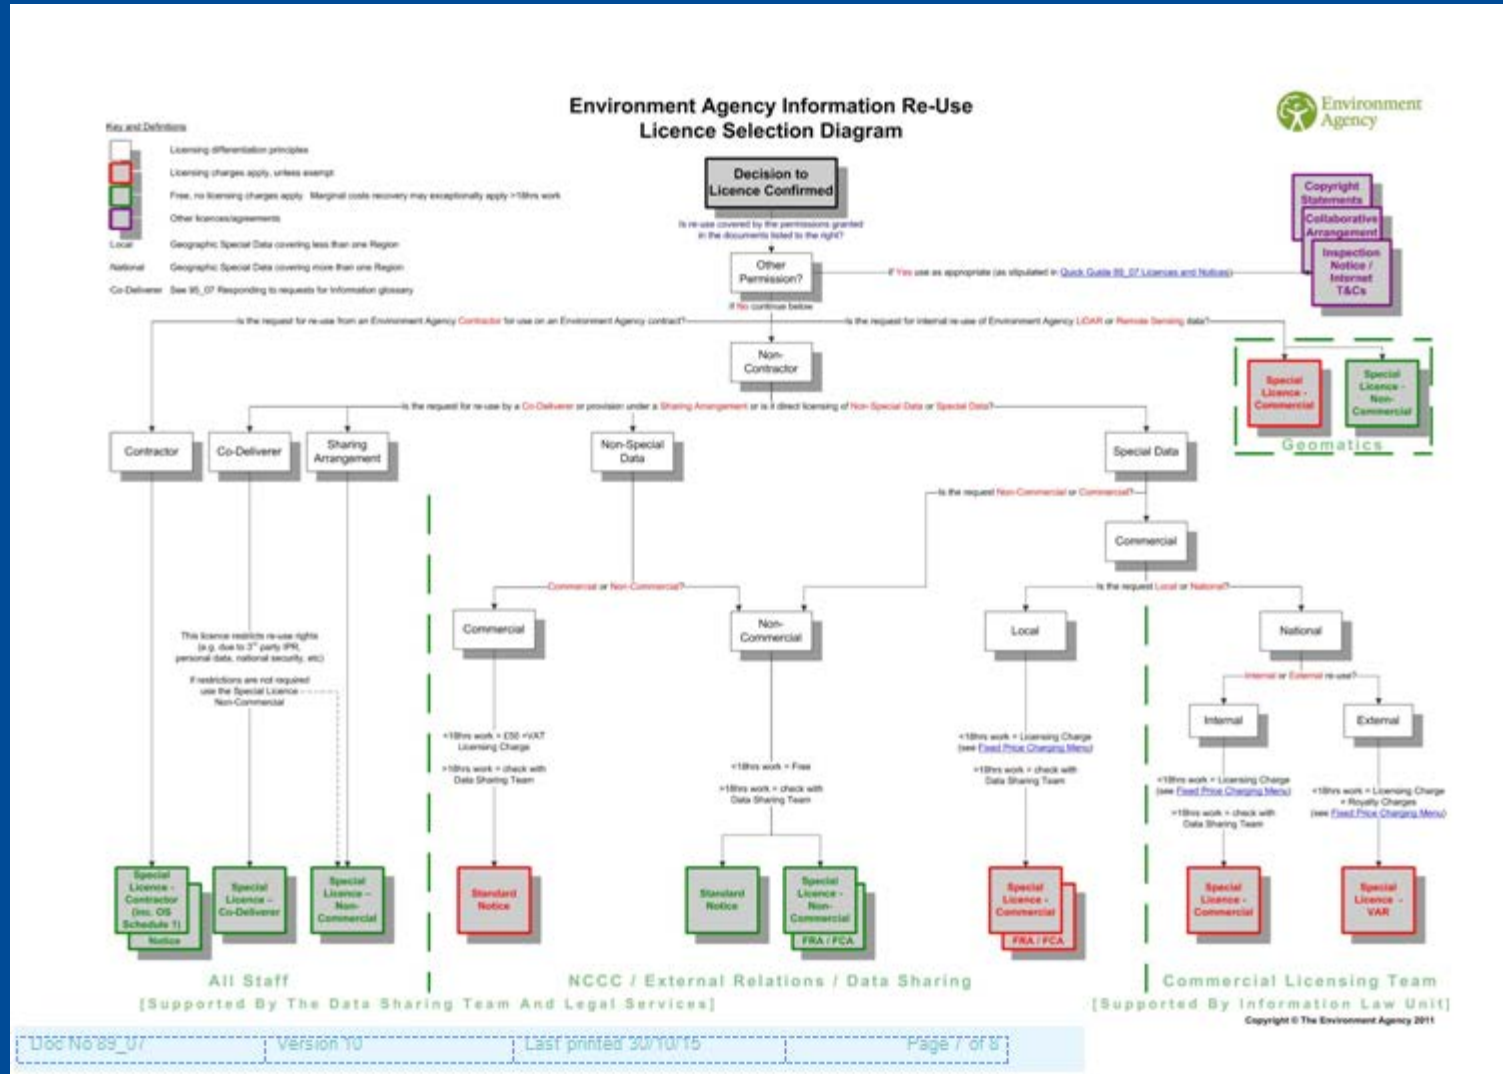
Environment Agency Information Re-Use
Licence Selection Diagram

Environment Agency

Key and Definitions
Licensing differentiation principles
Licensing charges apply, unless exempt
Free, no licensing charges apply. Marginal costs recovery may exceptionally apply >18hrs work
Other licences/agreements
Local Geographic Special Data covering less than one Region
National Geographic Special Data covering more than one Region
Co-Deliverer See 95_07 Responding to requests for Information glossary

Decision to Licence Confirmed

Is re-use covered by the permissions granted in the documents listed to the right?

Other Permission?

If Yes use as appropriate (as stipulated in Quick Guide 95_07 Licences and Notices)

If No continue below

Copyright Statements
Collaborative Arrangement
Inspection Notice / Internet T&Cs

Is the request for re-use from an Environment Agency Contractor for use on an Environment Agency contract?

Is the request for internal re-use of Environment Agency LIDAR or Remote Sensing data?

Non-Contractor

Special Licence - Commercial
Special Licence - Non-Commercial
Geomatics

Is the request for re-use by a Co-Deliverer or provision under a Sharing Arrangement or is it direct licensing of Non-Special Data or Special Data?

Contractor
Co-Deliverer
Sharing Arrangement
Non-Special Data
Special Data

Is the request Non-Commercial or Commercial?

Commercial

Commercial or Non-Commercial?

Is the request Local or National?

Commercial
Non-Commercial
Local
National

This licence restricts re-use rights (e.g. due to 3rd party IPR, personal data, national security, etc)

If restrictions are not required use the Special Licence - Non-Commercial

Internal or External re-use?

Internal
External

<18hrs work = £50 +VAT Licensing Charge
>18hrs work = check with Data Sharing Team

<18hrs work = Free
>18hrs work = check with Data Sharing Team

<18hrs work = Licensing Charge (see Fixed Price Charging Menu)
>18hrs work = check with Data Sharing Team

<18hrs work = Licensing Charge (see Fixed Price Charging Menu)
>18hrs work = check with Data Sharing Team

<18hrs work = Licensing Charge + Royalty Charges (see Fixed Price Charging Menu)

Special Licence - Contractor (inc. OS Schedule 1)
Notice
Special Licence - Co-Deliverer
Special Licence - Non-Commercial
Standard Notice
Standard Notice
Special Licence - Non-Commercial
FRA / FCA
Special Licence - Commercial
FRA / FCA
Special Licence - Commercial
Special Licence - VAR

All Staff
[Supported By The Data Sharing Team And Legal Services]
NCCC / External Relations / Data Sharing
Commercial Licensing Team
[Supported By Information Law Unit]
Copyright © The Environment Agency 2011

Doc No 85_07 | Version 10 | Last printed 30/10/15 | Page 7 of 8